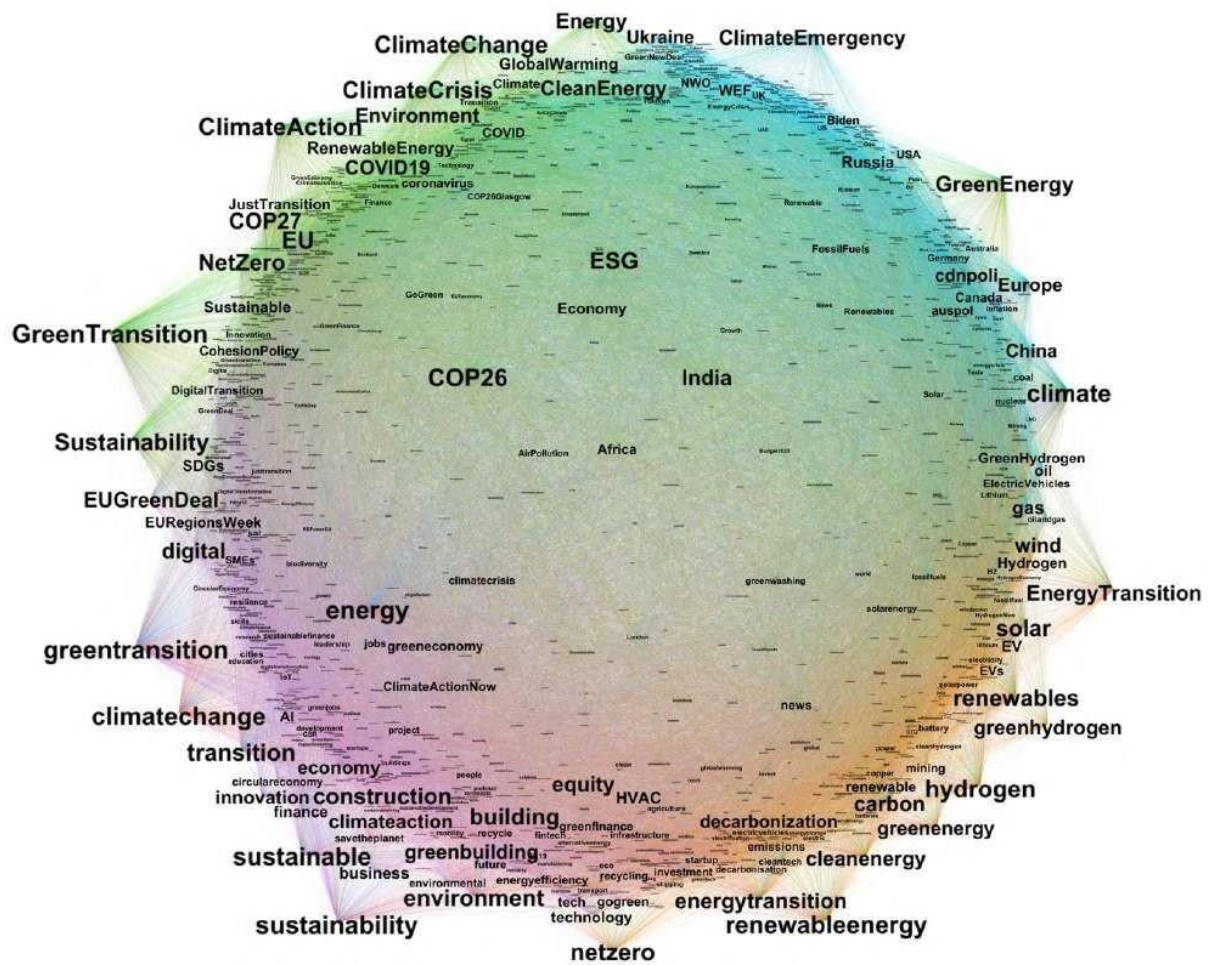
Energy
Ukraine
ClimateEmergency
ClimateChange
GlobalWarming
GreenNewDeal
ClimateCrisis
Climate
CleanEnergy
NWO
WEF
UK
Environment
Transition
ClimateAction
COVID
Biden
RenewableEnergy
COVID19
Technology
Russia
USA
coronavirus
GreenEnergy
JustTransition
COP26Glasgow
Finance
Renewable
COP27
EU
FossilFuels
Australia
NetZero
ESG
Germany
cdnpoli
Europe
Sustainable
GoGreen
Economy
Canada
auspol
Renewables
GreenTransition
Innovation
CohesionPolicy
China
COP26
India
coal
DigitalTransition
climate
nuclear
GreenDeal
Sustainability
AirPollution
Africa
SDGs
GreenHydrogen
oil
ElectricVehicles
Lithium
EUGreenDeal
gas
EURegionsWeek
cleangas
wind
Hydrogen
digital
SMEs
biodiversity
climatecrisis
greenwashing
fossilfuels
EnergyTransition
resilience
solarenergy
skills
energy
solar
sustainablefinance
jobs
greeneconomy
EV
leadership
cities
education
London
electricity
EVs
IoT
ClimateActionNow
greentransition
renewables
news
battery
AI
climatechange
project
greenhydrogen
cleanhydrogen
development
transition
mining
economy
people
copper
circulareconomy
equity
HVAC
renewable
innovation
construction
agriculture
carbon
hydrogen
finance
climateaction
building
decarbonization
greenfinance
electricvehicles
greenenergy
savetheplanet
mobility
recycle
fintech
infrastructure
sustainable
greenbuilding
emissions
future
startup
cleantech
cleanenergy
business
recycling
investment
decarbonisation
environmental
energyefficiency
environment
tech
gogreen
energytransition
sustainability
technology
renewableenergy
netzero